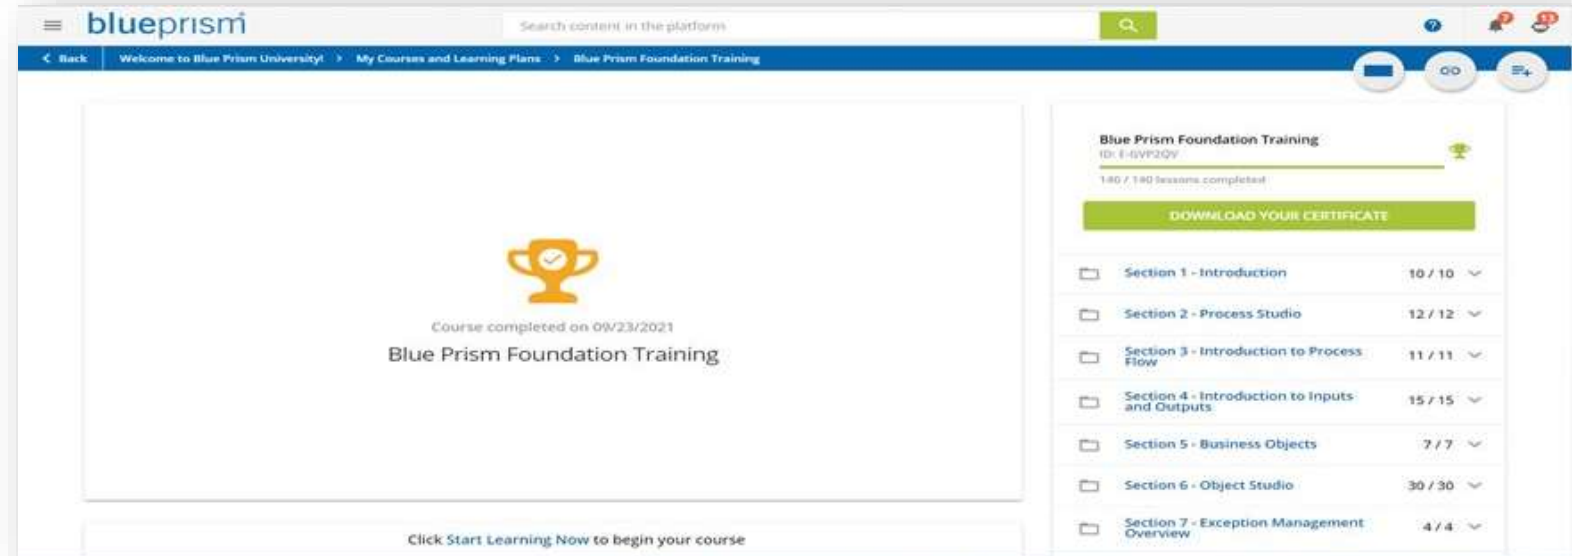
blueprism

Search content in the platform

Back | Welcome to Blue Prism University! > My Courses and Learning Plans > Blue Prism Foundation Training

Course completed on 09/23/2021

Blue Prism Foundation Training

Click Start Learning Now to begin your course

Blue Prism Foundation Training
ID: E-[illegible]
140 / 140 lessons completed

DOWNLOAD YOUR CERTIFICATE

| | |
|---|---|
| Section 1 - Introduction | 10 / 10 |
| Section 2 - Process Studio | 12 / 12 |
| Section 3 - Introduction to Process Flow | 11 / 11 |
| Section 4 - Introduction to Inputs and Outputs | 15 / 15 |
| Section 5 - Business Objects | 7 / 7 |
| Section 6 - Object Studio | 30 / 30 |
| Section 7 - Exception Management Overview | 4 / 4 |